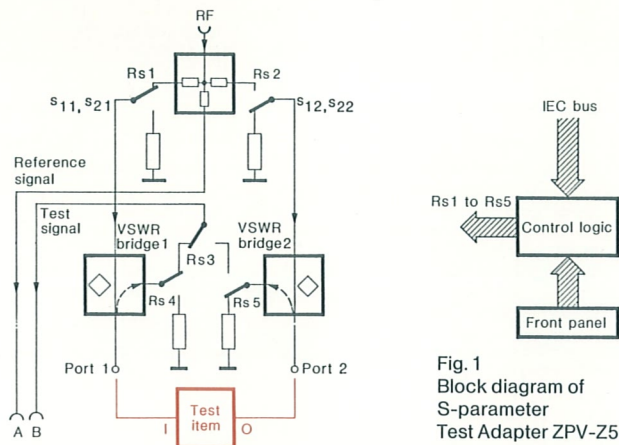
RF

Rs 1

Rs 2

$s_{11}, s_{21}$

$s_{12}, s_{22}$

Reference signal

Test signal

VSWR bridge 1

VSWR bridge 2

Rs 3

Rs 4

Rs 5

Port 1

Port 2

Test item

I

O

A B

IEC bus

Rs1 to Rs5

Control logic

Front panel

Fig. 1
Block diagram of S-parameter Test Adapter ZPV-Z5